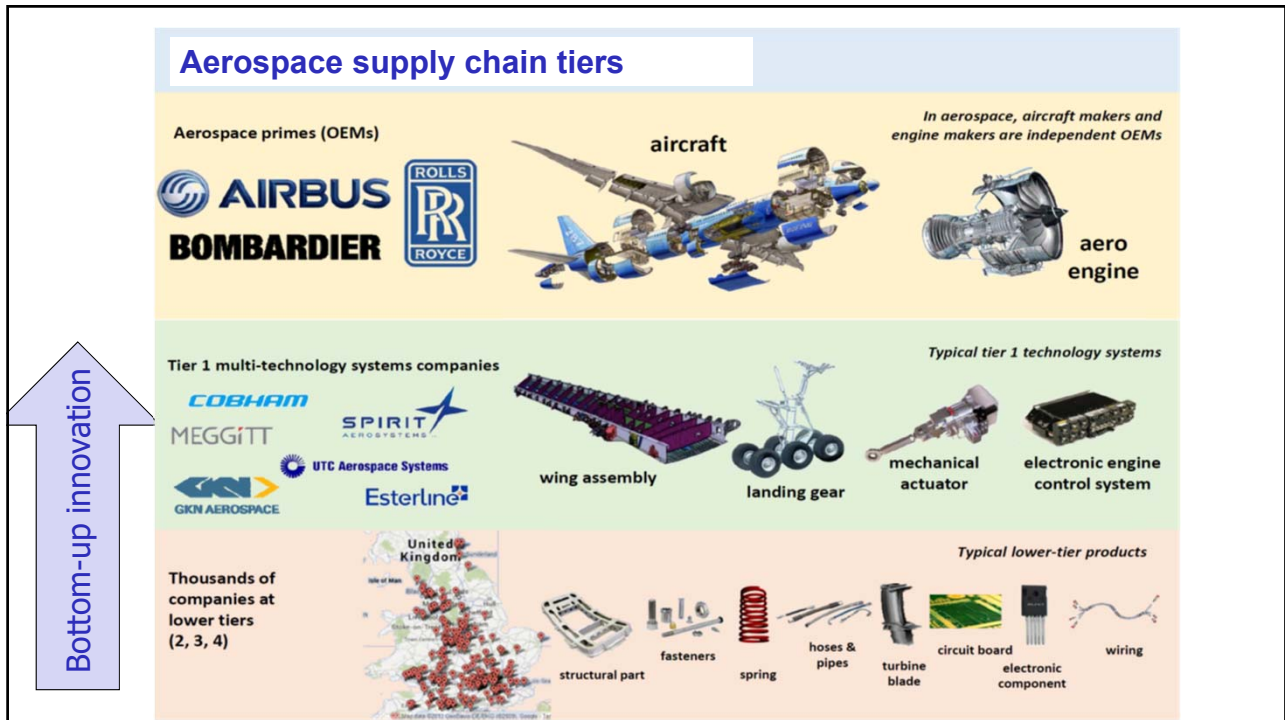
Aerospace supply chain tiers

Aerospace primes (OEMs)

AIRBUS

BOMBARDIER

ROLLS RR ROYCE

aircraft

In aerospace, aircraft makers and engine makers are independent OEMs

aero engine

Tier 1 multi-technology systems companies

COBHAM

MEGGITT

SPIRIT AEROSYSTEMS

UTC Aerospace Systems

GKN AEROSPACE

Esterline

Typical tier 1 technology systems

wing assembly

landing gear

mechanical actuator

electronic engine control system

Thousands of companies at lower tiers (2, 3, 4)

United Kingdom

Typical lower-tier products

structural part

fasteners

spring

hoses & pipes

turbine blade

circuit board

electronic component

wiring

Bottom-up innovation